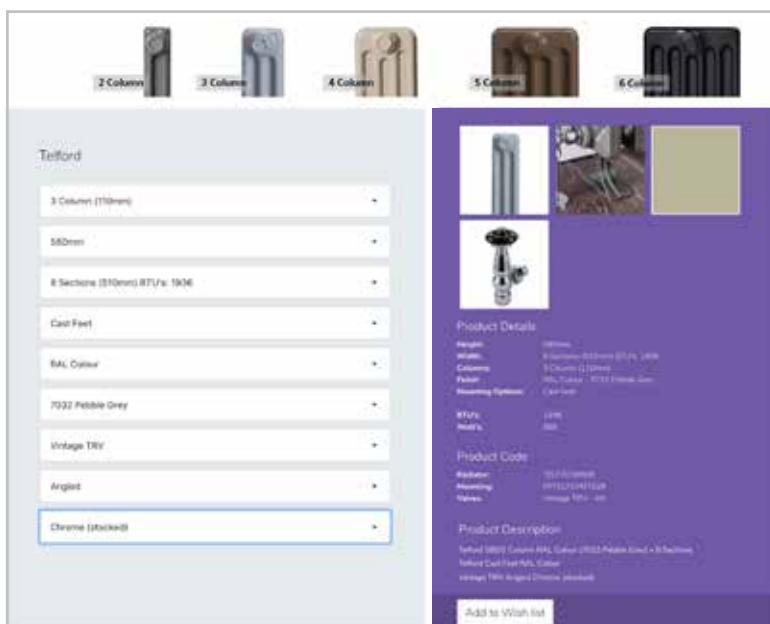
2 Column

3 Column

4 Column

5 Column

6 Column

Telford

3 Column (110mm)

580mm

8 Sections (510mm) BTU's: 1936

Cast Feet

RAL Colour

7032 Pebble Grey

Vintage TRV

Angled

Chrome (stocked)

Product Details

Height: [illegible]
Width: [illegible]
Columns: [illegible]
Finish: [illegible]
Mounting Options: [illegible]

BTU's: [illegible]
Watt's: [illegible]

Product Code

Radiator: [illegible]
Mounting: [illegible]
Valves: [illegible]

Product Description

Telford 580/3 Column RAL Colour (7032 Pebble Grey) x 8 Sections

Telford Cast Feet RAL Colour

Vintage TRV Angled Chrome (stocked)

Add to Wish list